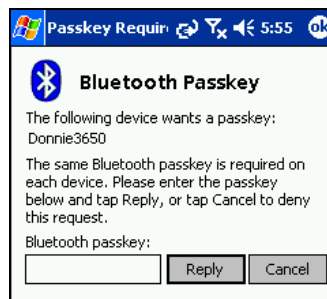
Passkey Requir 5:55 ok

Bluetooth Passkey

The following device wants a passkey:
Donnie3650

The same Bluetooth passkey is required on each device. Please enter the passkey below and tap Reply, or tap Cancel to deny this request.

Bluetooth passkey:

Reply Cancel